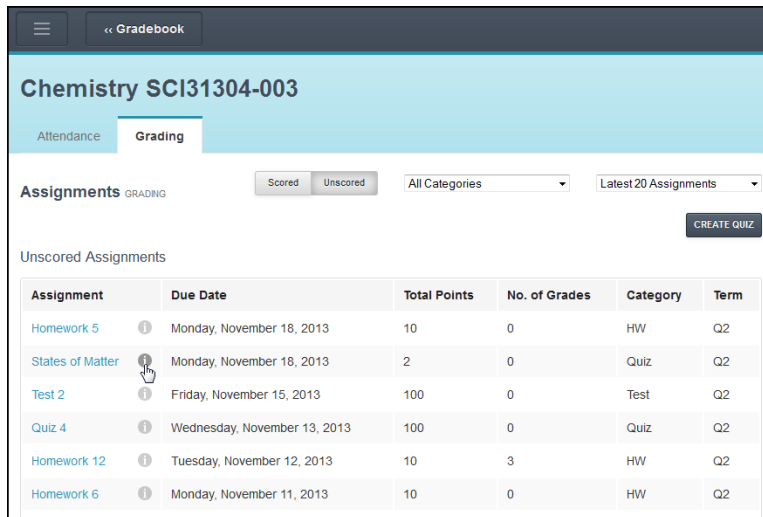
‹‹ Gradebook

Chemistry SCI31304-003

Attendance Grading

Assignments GRADING

Scored Unscored

All Categories

Latest 20 Assignments

CREATE QUIZ

Unscored Assignments

| Assignment | | Due Date | Total Points | No. of Grades | Category | Term |
|---|---|---|---|---|---|---|
| Homework 5 | i | Monday, November 18, 2013 | 10 | 0 | HW | Q2 |
| States of Matter | i | Monday, November 18, 2013 | 2 | 0 | Quiz | Q2 |
| Test 2 | i | Friday, November 15, 2013 | 100 | 0 | Test | Q2 |
| Quiz 4 | i | Wednesday, November 13, 2013 | 100 | 0 | Quiz | Q2 |
| Homework 12 | i | Tuesday, November 12, 2013 | 10 | 3 | HW | Q2 |
| Homework 6 | i | Monday, November 11, 2013 | 10 | 0 | HW | Q2 |